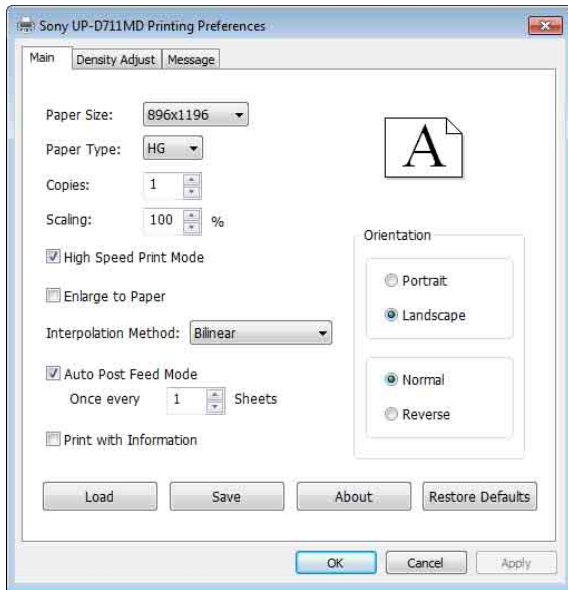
Sony UP-D711MD Printing Preferences

Main | Density Adjust | Message

Paper Size: 896x1196

Paper Type: HG

Copies: 1

Scaling: 100 %

High Speed Print Mode

Enlarge to Paper

Interpolation Method: Bilinear

Auto Post Feed Mode

Once every 1 Sheets

Print with Information

A

Orientation

Portrait

Landscape

Normal

Reverse

Load | Save | About | Restore Defaults

OK | Cancel | Apply